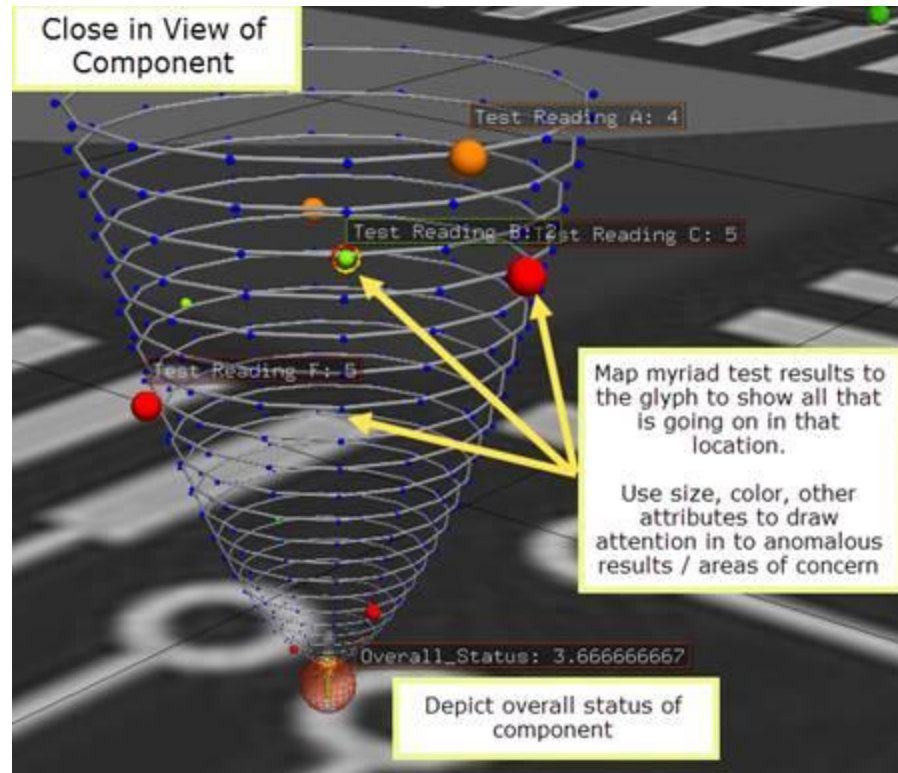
Close in View of Component

Test Reading A: 4

Test Reading B: 2

Test Reading C: 5

Test Reading F: 5

Map myriad test results to the glyph to show all that is going on in that location.

Use size, color, other attributes to draw attention in to anomalous results / areas of concern

Overall_Status: 3.666666667

Depict overall status of component